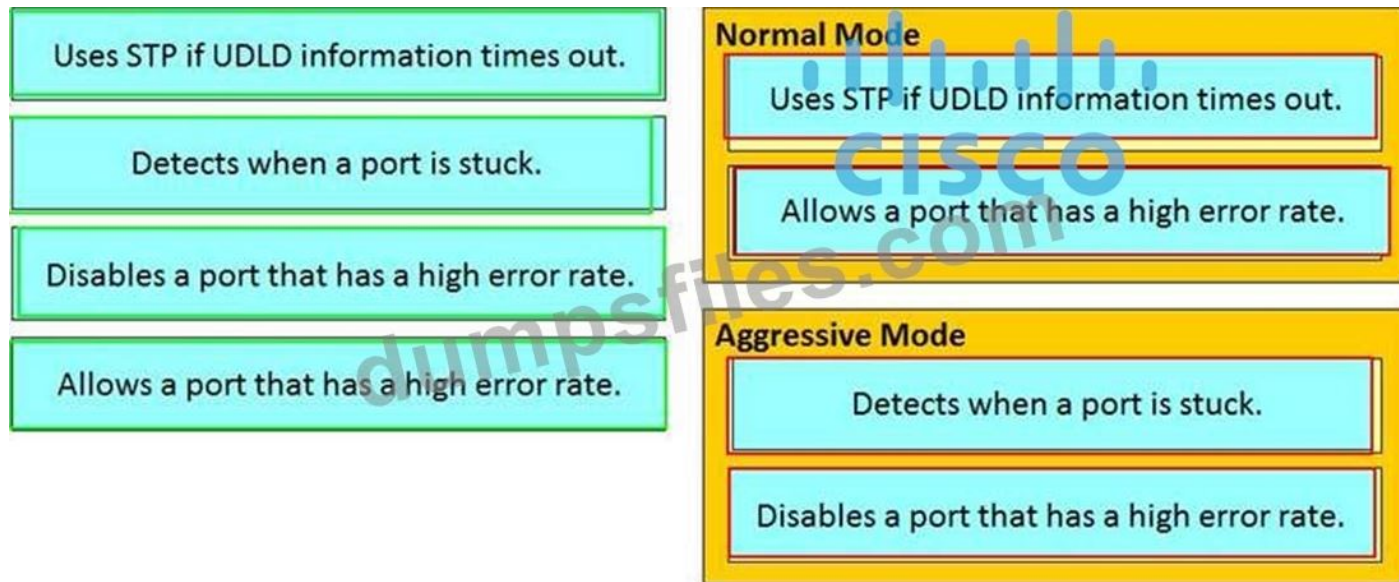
Uses STP if UDLD information times out.

Detects when a port is stuck.

Disables a port that has a high error rate.

Allows a port that has a high error rate.

Normal Mode

Uses STP if UDLD information times out.

Allows a port that has a high error rate.

Aggressive Mode

Detects when a port is stuck.

Disables a port that has a high error rate.

cisco

dumpsfiles.com